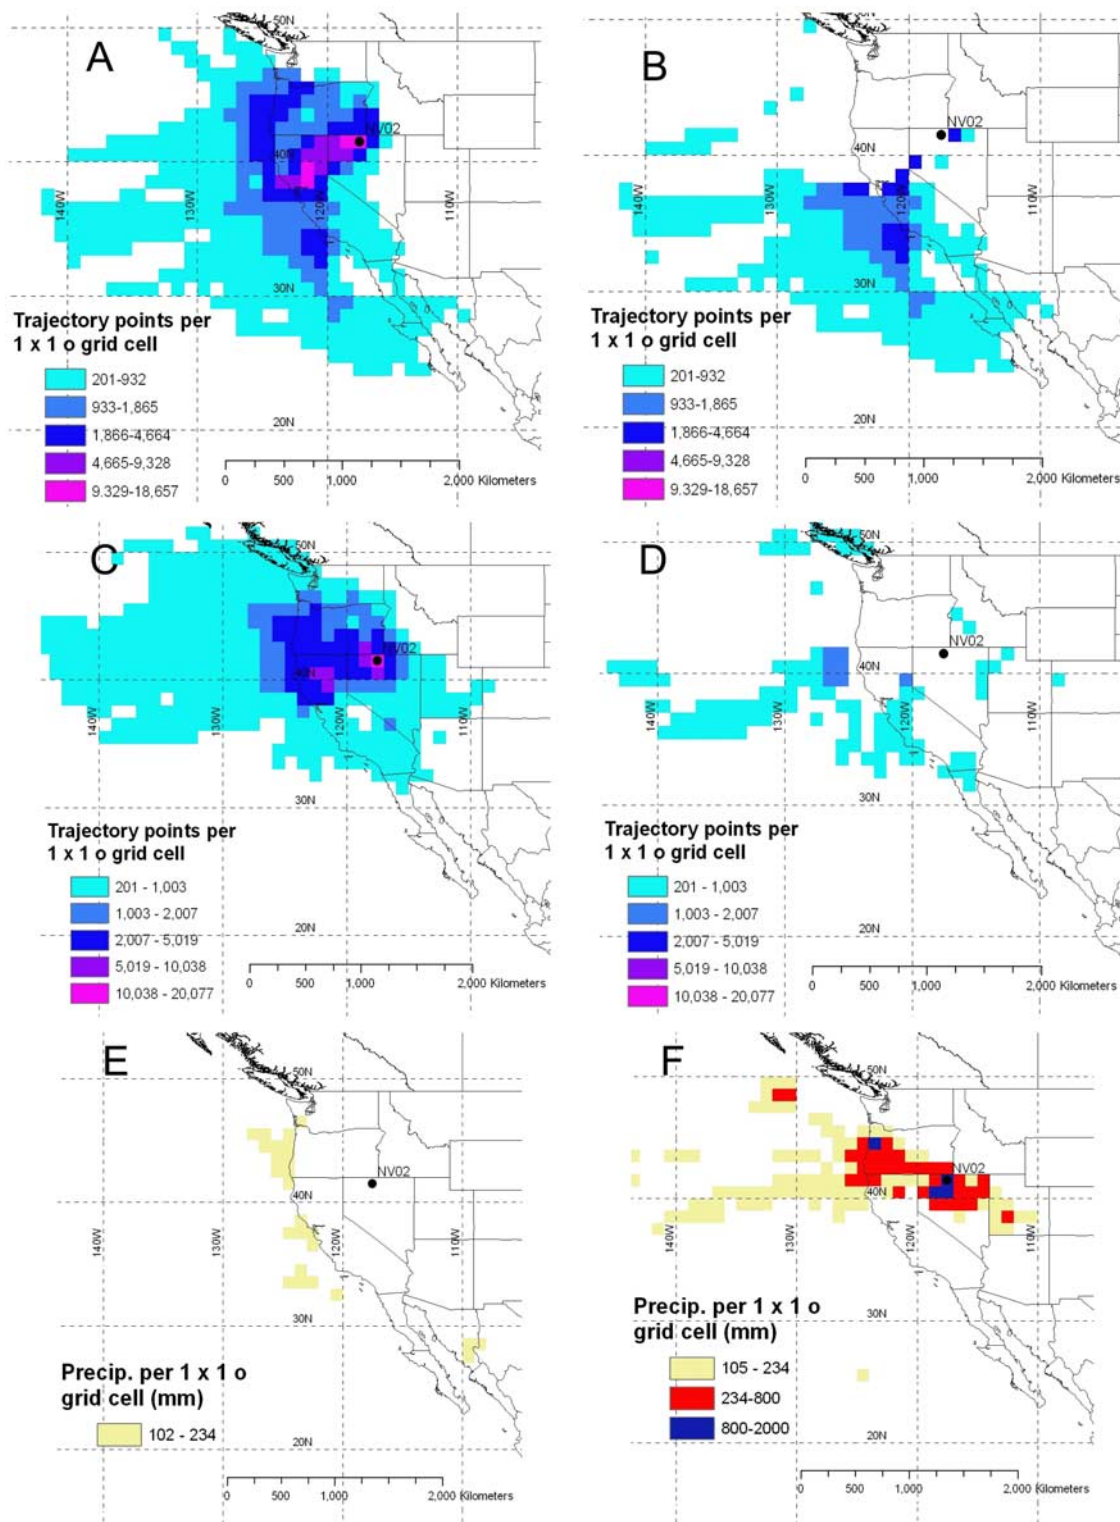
A

50N

NV02

40N

140W

130W

120W

110W

30N

Trajectory points per 1 x 1 o grid cell

201-932

933-1,865

1,866-4,664

4,665-9,328

9.329-18,657

20N

0 500 1,000 2,000 Kilometers

B

NV02

40N

140W

130W

120W

110W

30N

Trajectory points per 1 x 1 o grid cell

201-932

933-1,865

1,866-4,664

4,665-9,328

9.329-18,657

20N

0 500 1,000 2,000 Kilometers

C

50N

NV02

40N

140W

130W

120W

110W

30N

Trajectory points per 1 x 1 o grid cell

201 - 1,003

1,003 - 2,007

2,007 - 5,019

5,019 - 10,038

10,038 - 20,077

20N

0 500 1,000 2,000 Kilometers

D

50N

NV02

40N

140W

130W

120W

110W

30N

Trajectory points per 1 x 1 o grid cell

201 - 1,003

1,003 - 2,007

2,007 - 5,019

5,019 - 10,038

10,038 - 20,077

20N

0 500 1,000 2,000 Kilometers

E

50N

NV02

40N

140W

130W

120W

110W

30N

Precip. per 1 x 1 o grid cell (mm)

102 - 234

20N

0 500 1,000 2,000 Kilometers

F

50N

NV02

40N

140W

130W

120W

110W

Precip. per 1 x 1 o grid cell (mm)

30N

105 - 234

234-800

800-2000

20N

0 500 1,000 2,000 Kilometers